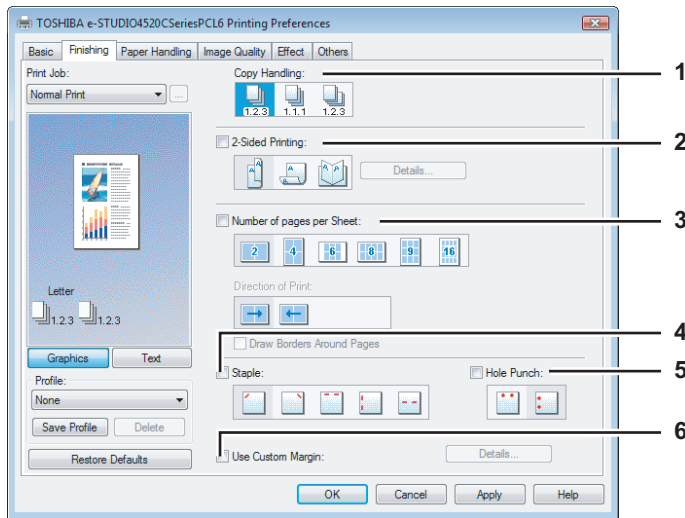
TOSHIBA e-STUDIO4520CSeriesPCL6 Printing Preferences

Basic | Finishing | Paper Handling | Image Quality | Effect | Others

Print Job:

Normal Print

Letter

1.2.3 1.2.3

Graphics | Text

Profile:

None

Save Profile | Delete

Restore Defaults

Copy Handling:

1.2.3 1.1.1 1.2.3

2-Sided Printing:

Details...

Number of pages per Sheet:

2 4 6 8 9 16

Direction of Print:

Draw Borders Around Pages

Staple:

Hole Punch:

Use Custom Margin:

Details...

OK | Cancel | Apply | Help

1
2
3
4
5
6